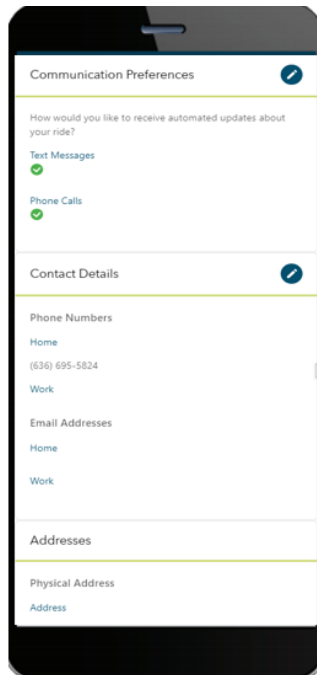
Communication Preferences

How would you like to receive automated updates about your ride?

Text Messages

Phone Calls

Contact Details

Phone Numbers

Home

(636) 695-5824

Work

Email Addresses

Home

Work

Addresses

Physical Address

Address